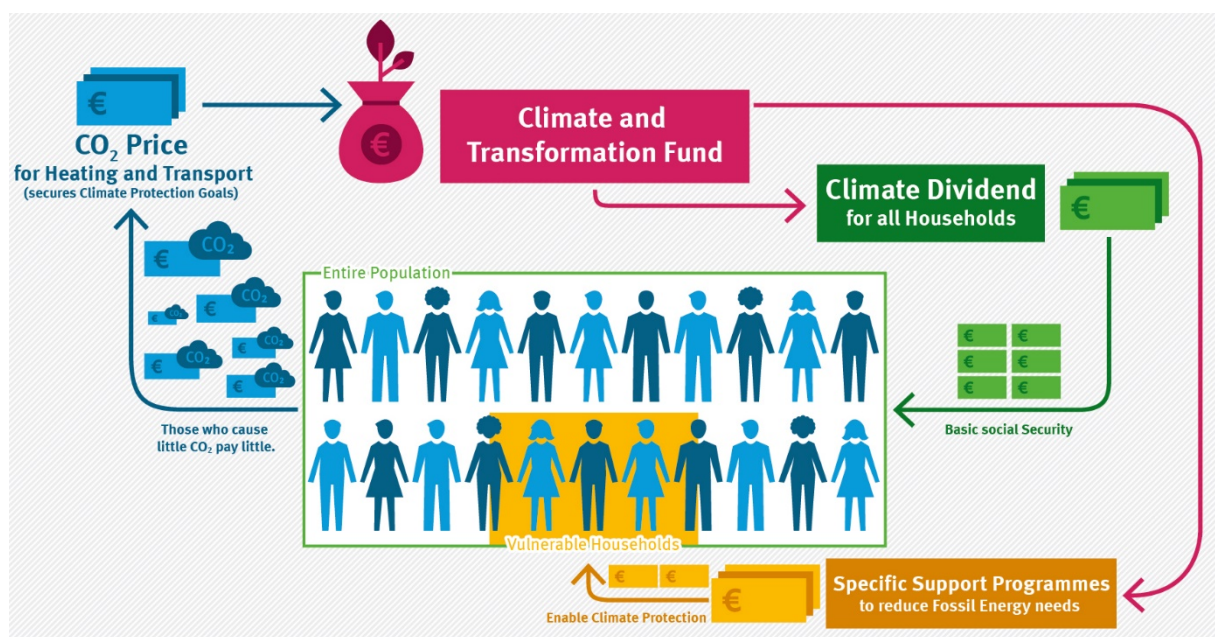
€

$CO_2$ Price
for Heating and Transport
(secures Climate Protection Goals)

€

Climate and Transformation Fund

Climate Dividend
for all Households

€

€ $CO_2$

€ $CO_2$

€ $CO_2$

€ $CO_2$

€ $CO_2$

€ $CO_2$

€ $CO_2$

Entire Population

€ €
€ €
€ €

Those who cause little $CO_2$ pay little.

Basic social Security

Vulnerable Households

€ €

€

Enable Climate Protection

Specific Support Programmes
to reduce Fossil Energy needs